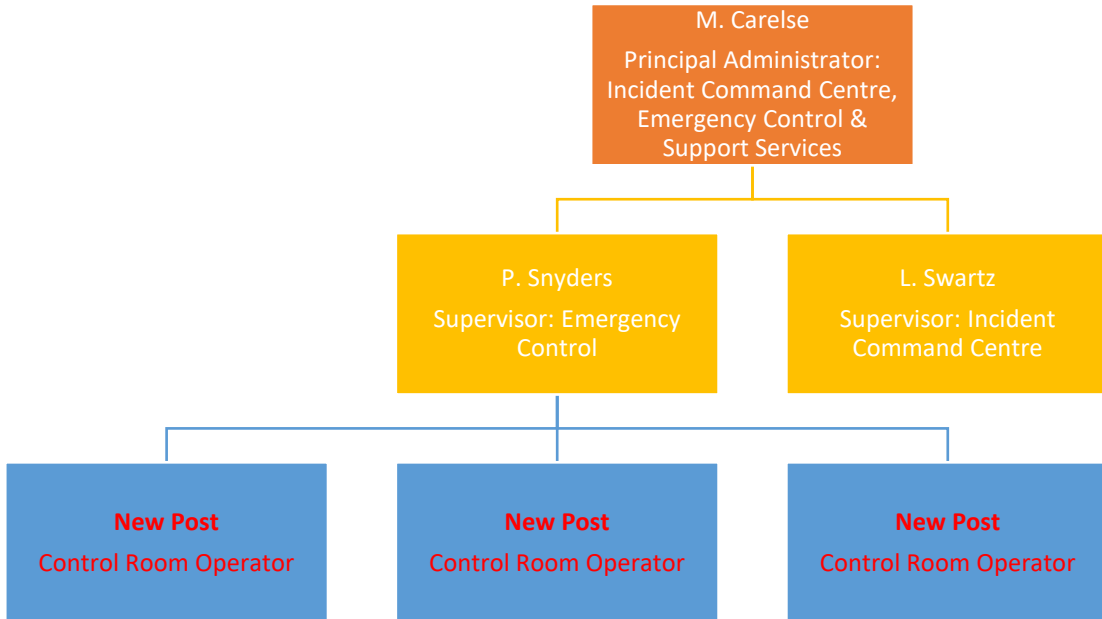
M. Carelse

Principal Administrator: Incident Command Centre, Emergency Control & Support Services

P. Snyders

Supervisor: Emergency Control

L. Swartz

Supervisor: Incident Command Centre

New Post

Control Room Operator

New Post

Control Room Operator

New Post

Control Room Operator